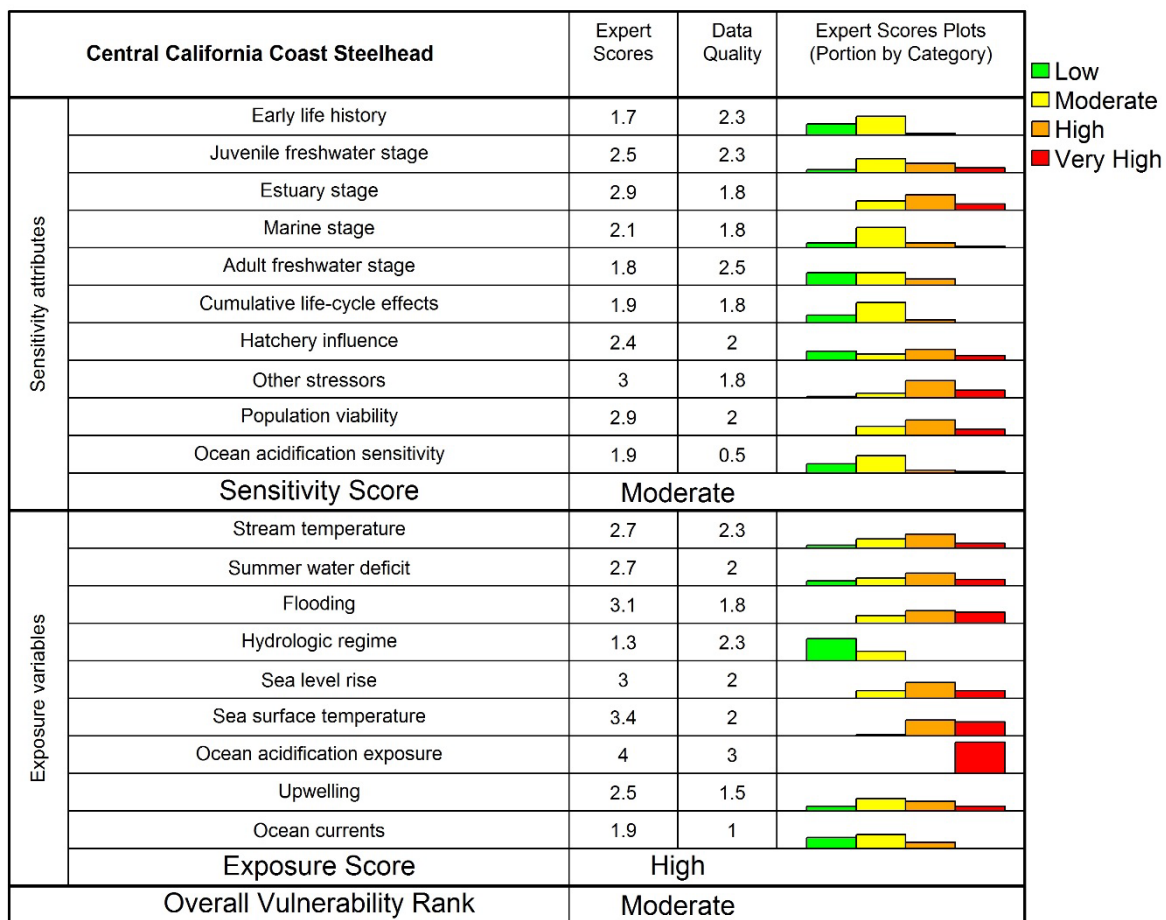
| | Central California Coast Steelhead | Expert Scores | Data Quality | Expert Scores Plots (Portion by Category) |
|---|---|---|---|---|
| Sensitivity attributes | Early life history | 1.7 | 2.3 | |
| | Juvenile freshwater stage | 2.5 | 2.3 | |
| | Estuary stage | 2.9 | 1.8 | |
| | Marine stage | 2.1 | 1.8 | |
| | Adult freshwater stage | 1.8 | 2.5 | |
| | Cumulative life-cycle effects | 1.9 | 1.8 | |
| | Hatchery influence | 2.4 | 2 | |
| | Other stressors | 3 | 1.8 | |
| | Population viability | 2.9 | 2 | |
| | Ocean acidification sensitivity | 1.9 | 0.5 | |
| | Sensitivity Score | Moderate | | |
| Exposure variables | Stream temperature | 2.7 | 2.3 | |
| | Summer water deficit | 2.7 | 2 | |
| | Flooding | 3.1 | 1.8 | |
| | Hydrologic regime | 1.3 | 2.3 | |
| | Sea level rise | 3 | 2 | |
| | Sea surface temperature | 3.4 | 2 | |
| | Ocean acidification exposure | 4 | 3 | |
| | Upwelling | 2.5 | 1.5 | |
| | Ocean currents | 1.9 | 1 | |
| | Exposure Score | High | | |
| Overall Vulnerability Rank | | Moderate | | |

Low
Moderate
High
Very High